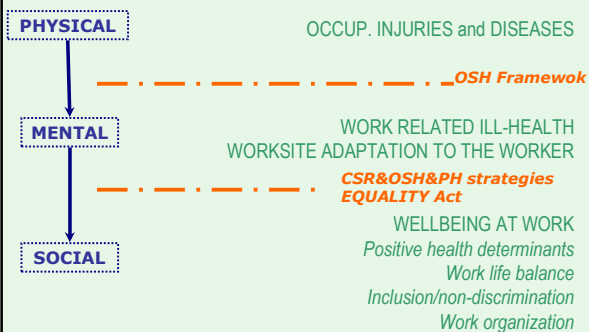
PHYSICAL

OCCUP. INJURIES and DISEASES

OSH Framewok

MENTAL

WORK RELATED ILL-HEALTH
WORKSITE ADAPTATION TO THE WORKER

CSR&OSH&PH strategies
EQUALITY Act

SOCIAL

WELLBEING AT WORK
Positive health determinants
Work life balance
Inclusion/non-discrimination
Work organization